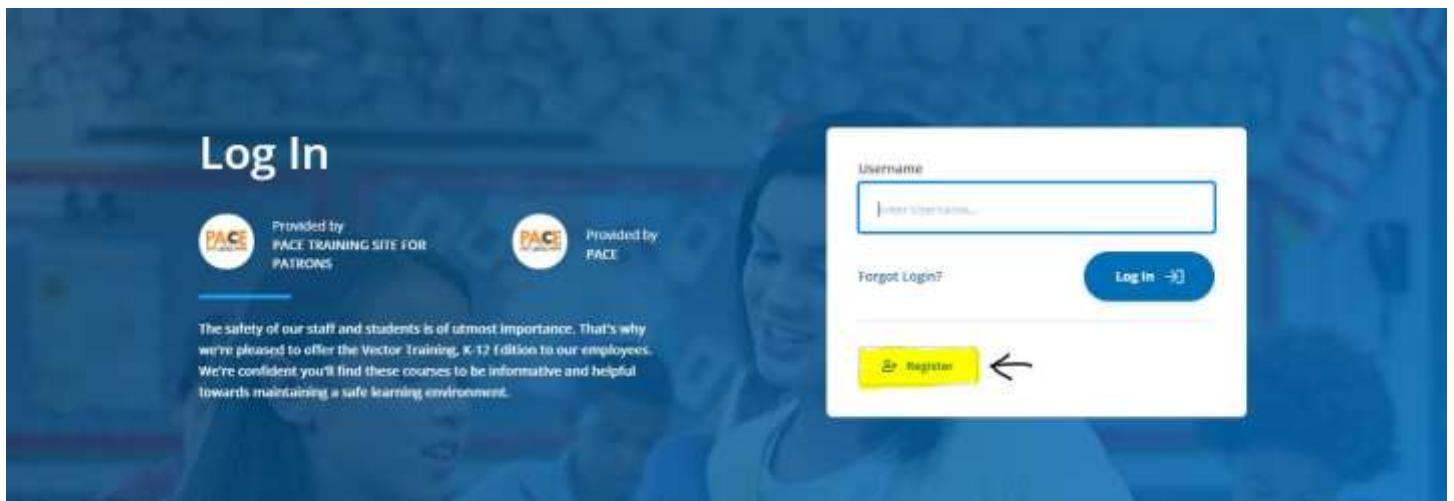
Log In

PACE

Provided by
PACE TRAINING SITE FOR PATRONS

PACE

Provided by
PACE

The safety of our staff and students is of utmost importance. That's why we're pleased to offer the Vector Training, K-12 Edition to our employees. We're confident you'll find these courses to be informative and helpful towards maintaining a safe learning environment.

Username

Enter Username...

Forgot Login?

Log In

Register